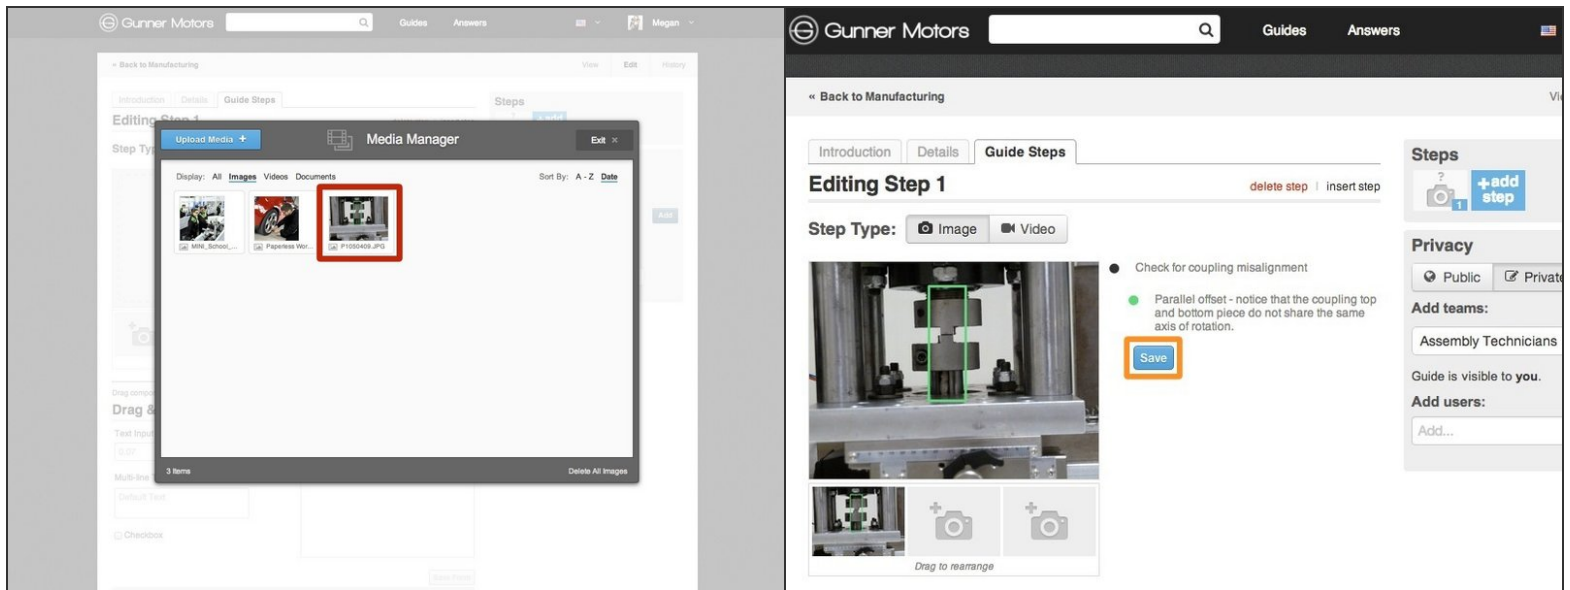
Gunner Motors

Guides Answers Megan

« Back to Manufacturing

View Edit History

Introduction Details Guide Steps

Editing Step 1

Step Ty

Steps

+add

Upload Media +

Media Manager

Exit ×

Display: All Images Videos Documents

Sort By: A - Z Date

MINI_School_...

Paperless Wor...

P1050409.JPG

3 Items

Delete All Images

Drag

Text Input

Multi-line

Default Text

Checkbox

Add

Gunner Motors

Guides Answers

« Back to Manufacturing

Vi

Introduction Details Guide Steps

Editing Step 1

delete step | insert step

Step Type: Image Video

Check for coupling misalignment

Parallel offset - notice that the coupling top and bottom piece do not share the same axis of rotation.

Save

Drag to rearrange

Steps

?

1

+add step

Privacy

Public Private

Add teams:

Assembly Technicians

Guide is visible to you.

Add users:

Add...